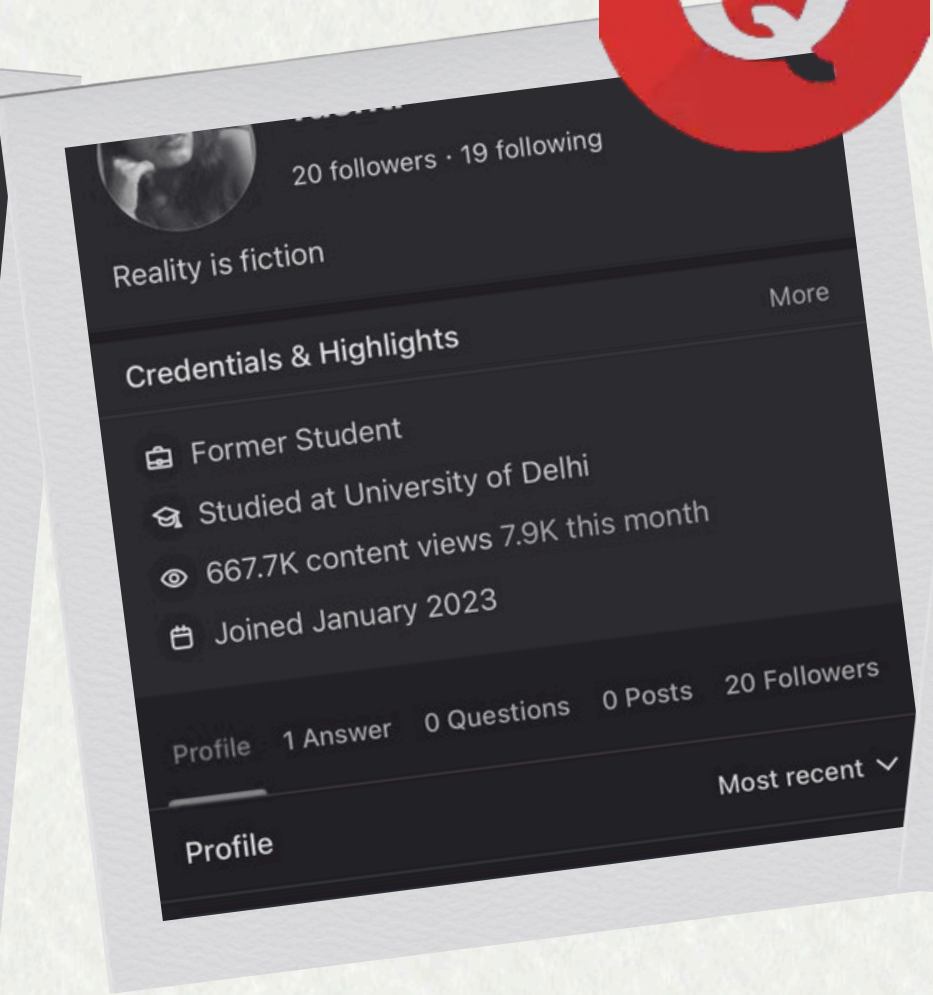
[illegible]

20 followers · 19 following

Reality is fiction

More

Credentials & Highlights

Former Student

Studied at University of Delhi

667.7K content views 7.9K this month

Joined January 2023

Profile 1 Answer 0 Questions 0 Posts 20 Followers

Most recent

Profile